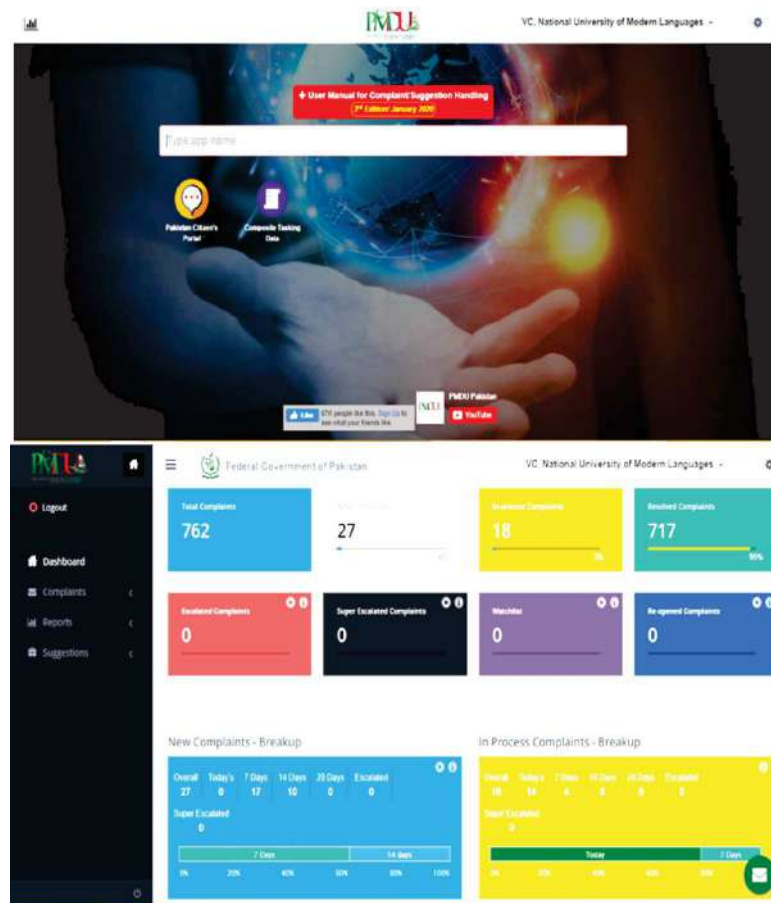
PMDU

VC, National University of Modern Languages

+ User Manual for Complaint/Suggestion Handling
3rd Edition/ January 2020

Type app name

Pakistan Citizen's Portal

Composite Tasking Data

Like 674 people like this. Sign Up to see what your friends like.

PMDU Pakistan

YouTube

PMDU

Federal Government of Pakistan

VC, National University of Modern Languages

Logout

Dashboard

Complaints

Reports

Suggestions

Total Complaints
762

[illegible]
27

In-process Complaints
18

Resolved Complaints
717

Escalated Complaints
0

Super Escalated Complaints
0

Watchlist
0

Re-opened Complaints
0

New Complaints - Breakup

| Overall | Today's | 7 Days | 14 Days | 20 Days | Escalated |
|---|---|---|---|---|---|
| 27 | 0 | 17 | 10 | 0 | 0 |

Super Escalated
0

7 Days
14 days

0% 20% 40% 60% 80% 100%

In Process Complaints - Breakup

| Overall | Today's | 7 Days | 14 Days | 20 Days | Escalated |
|---|---|---|---|---|---|
| 18 | 14 | 4 | 0 | 0 | 0 |

Super Escalated
0

Today
7 Days

0% 20% 40% 60% 80%